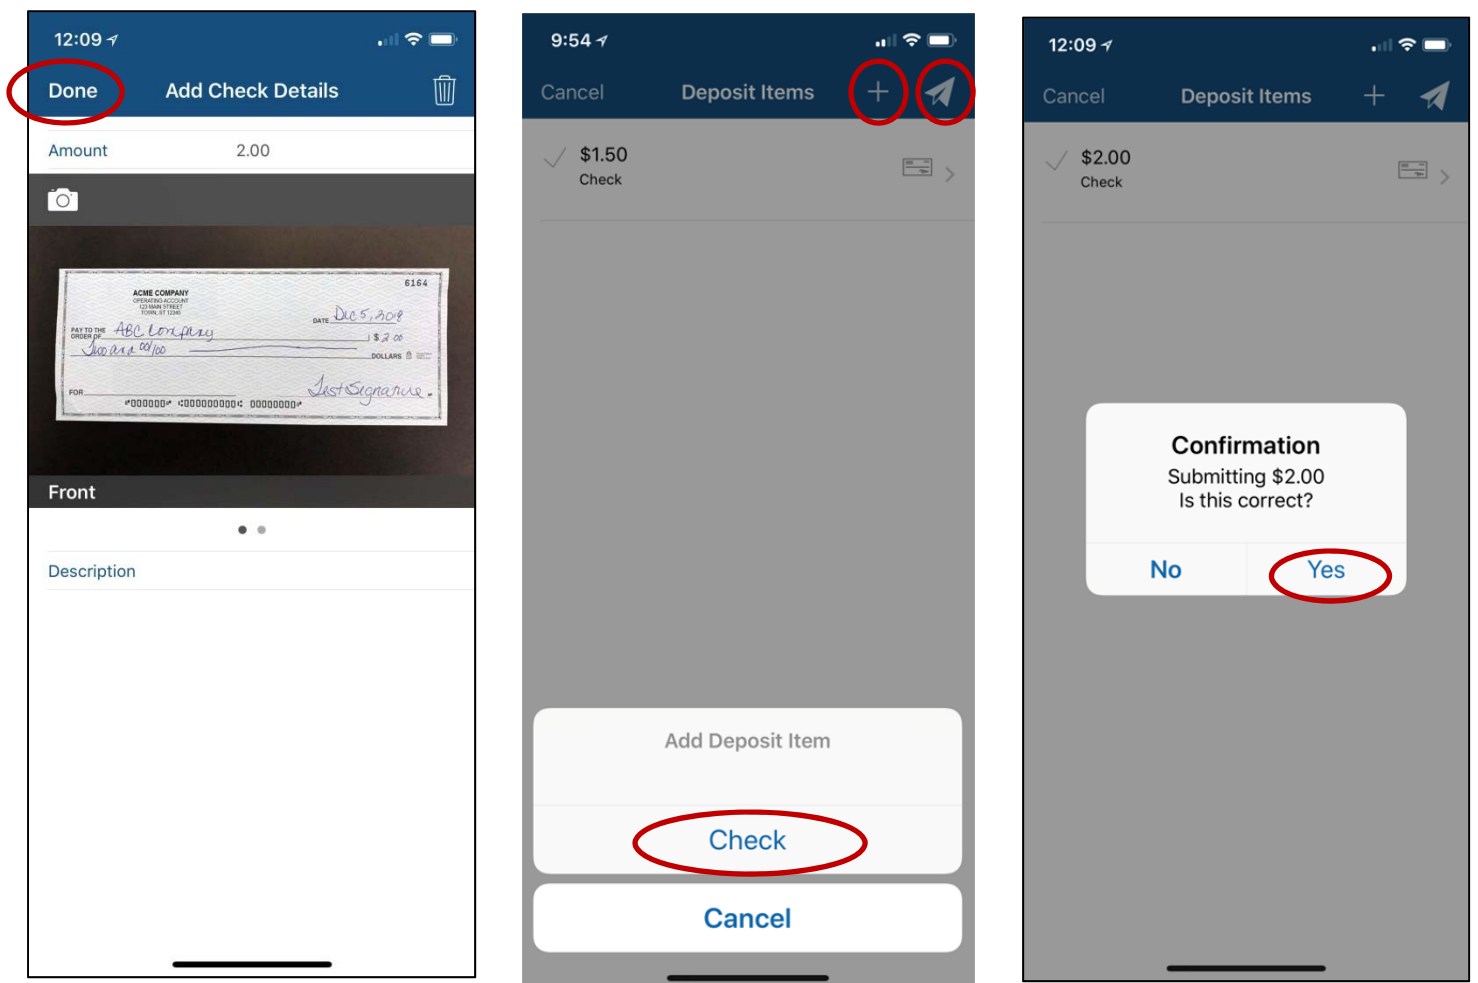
12:09

Done Add Check Details

Amount 2.00

ACME COMPANY
OPERATING ACCOUNT
123 MAIN STREET
TOWN, ST 12345

6164

DATE Dec 5, 2018

PAY TO THE ORDER OF ABC Company $ 2.00

Two and 00/100 DOLLARS

FOR Test Signature

⑆000000⑆ ⑆0000000000⑆ 00000000⑈

Front

Description

9:54

Cancel Deposit Items

$1.50
Check

Add Deposit Item

Check

Cancel

12:09

Cancel Deposit Items

$2.00
Check

Confirmation
Submitting $2.00
Is this correct?

No Yes